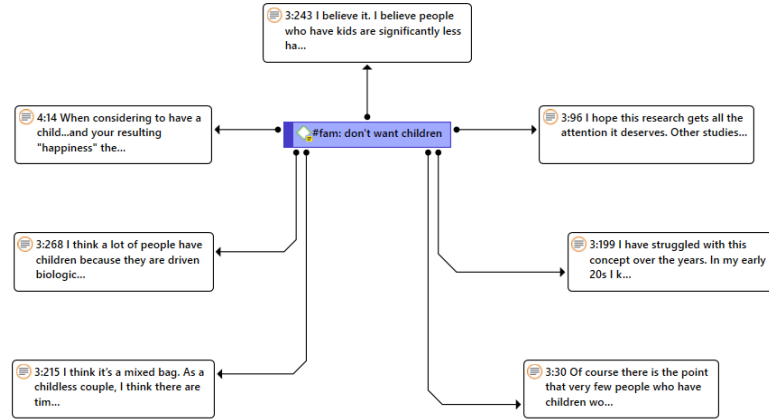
3:243 I believe it. I believe people who have kids are significantly less ha...

4:14 When considering to have a child...and your resulting "happiness" the...

#fam: don't want children

3:96 I hope this research gets all the attention it deserves. Other studies...

3:268 I think a lot of people have children because they are driven biologic...

3:199 I have struggled with this concept over the years. In my early 20s I k...

3:215 I think it's a mixed bag. As a childless couple, I think there are tim...

3:30 Of course there is the point that very few people who have children wo...